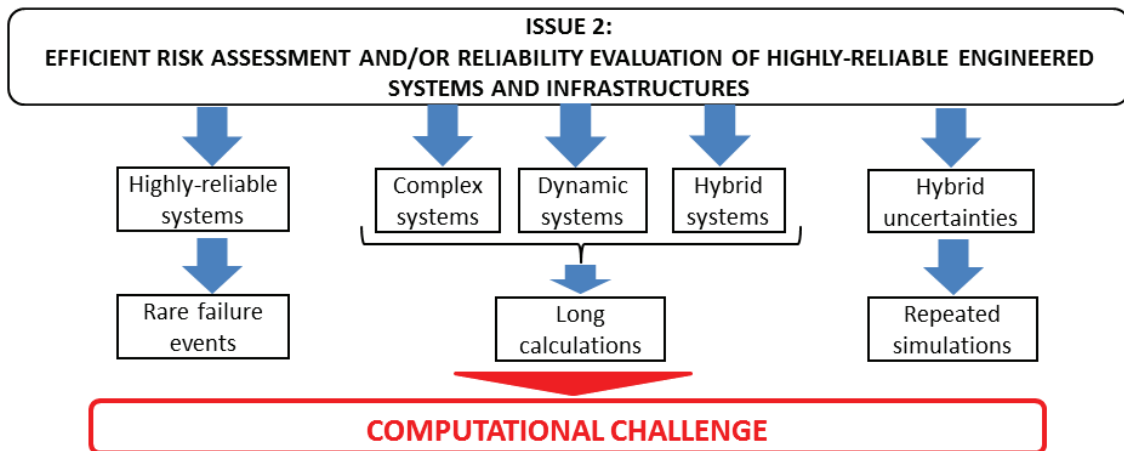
ISSUE 2:
EFFICIENT RISK ASSESSMENT AND/OR RELIABILITY EVALUATION OF HIGHLY-RELIABLE ENGINEERED SYSTEMS AND INFRASTRUCTURES

Highly-reliable systems

Complex systems

Dynamic systems

Hybrid systems

Hybrid uncertainties

Rare failure events

Long calculations

Repeated simulations

COMPUTATIONAL CHALLENGE